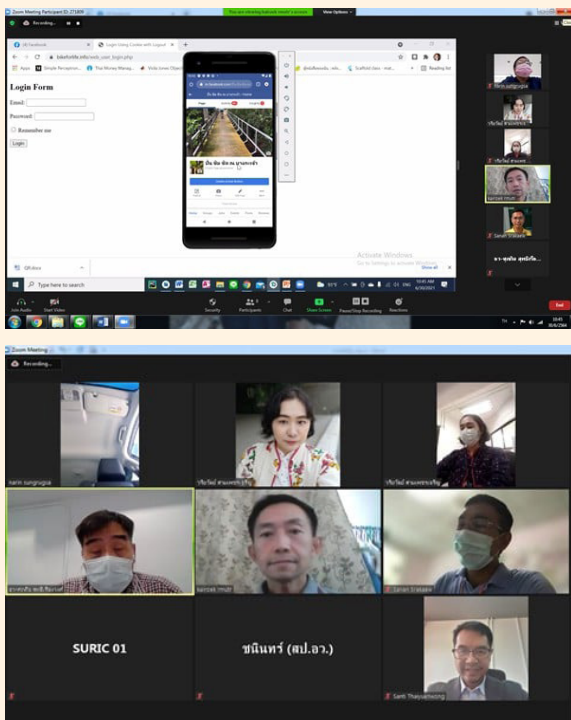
Zoom Meeting Participant ID: 271809

Recording...

You are viewing kaewsak moom's screen

View Options

Login Form

Email:

Password:

Remember me

Login

Activate Windows
Go to Settings to activate Windows.

Type here to search

Unmute

Start Video

Security

Participants

Chat

Share Screen

Pause/Stop Recording

Reactions

End

Zoom Meeting

Recording...

narin sungsugoa

SURIC 01

ชนินทร์ (สป.อว.)

Sanit Thaiyuenwong